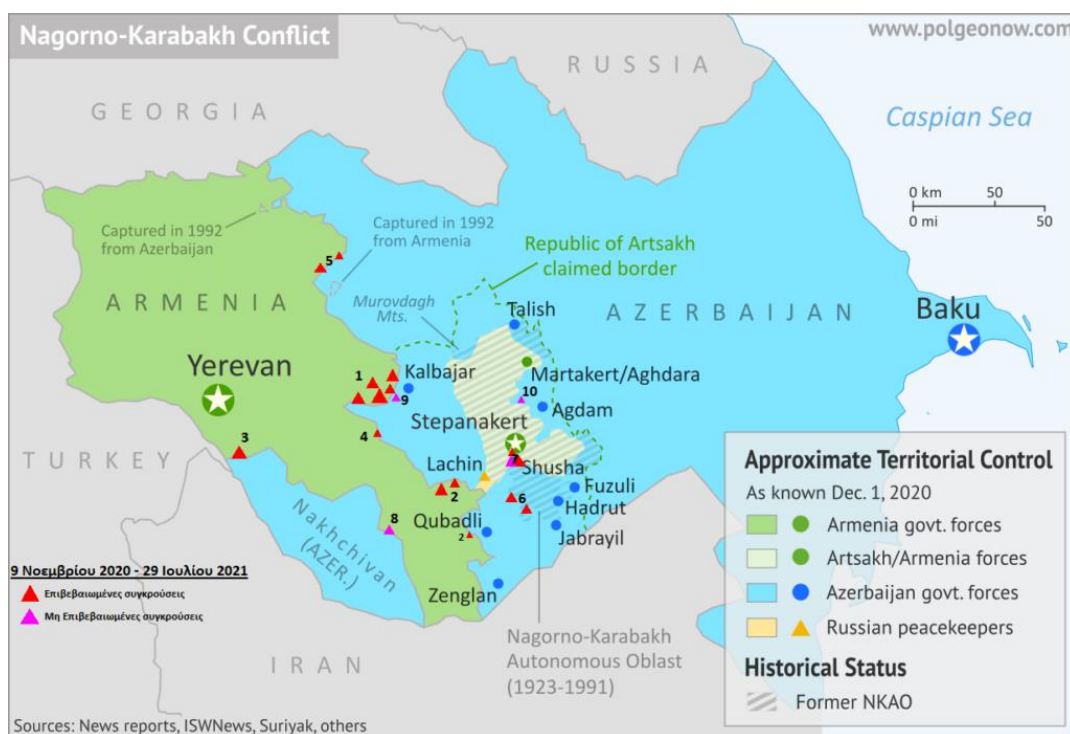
Nagorno-Karabakh Conflict

www.polgeonow.com

RUSSIA

GEORGIA

Caspian Sea

0 km 50
0 mi 50

Captured in 1992 from Azerbaijan

Captured in 1992 from Armenia

Republic of Artsakh claimed border

ARMENIA

Murovdagh Mts.

Talish

AZERBAIJAN

Baku

Yerevan

Kalbajar

Martakert/Aghdara

Agdam

Stepanakert

TURKEY

Shusha

Lachin

Fuzuli

Hadrut

Qubadli

Jabrayil

Nakhchivan (AZER.)

Zenglan

Nagorno-Karabakh Autonomous Oblast (1923-1991)

IRAN

1
2
2
3
4
5
6
7
8
9
10

9 Νοεμβρίου 2020 - 29 Ιουλίου 2021
Επιβεβαιωμένες συγκρούσεις
Μη Επιβεβαιωμένες συγκρούσεις

Approximate Territorial Control
As known Dec. 1, 2020
Armenia govt. forces
Artsakh/Armenia forces
Azerbaijan govt. forces
Russian peacekeepers
Historical Status
Former NKAO

Sources: News reports, ISWNews, Suriyak, others